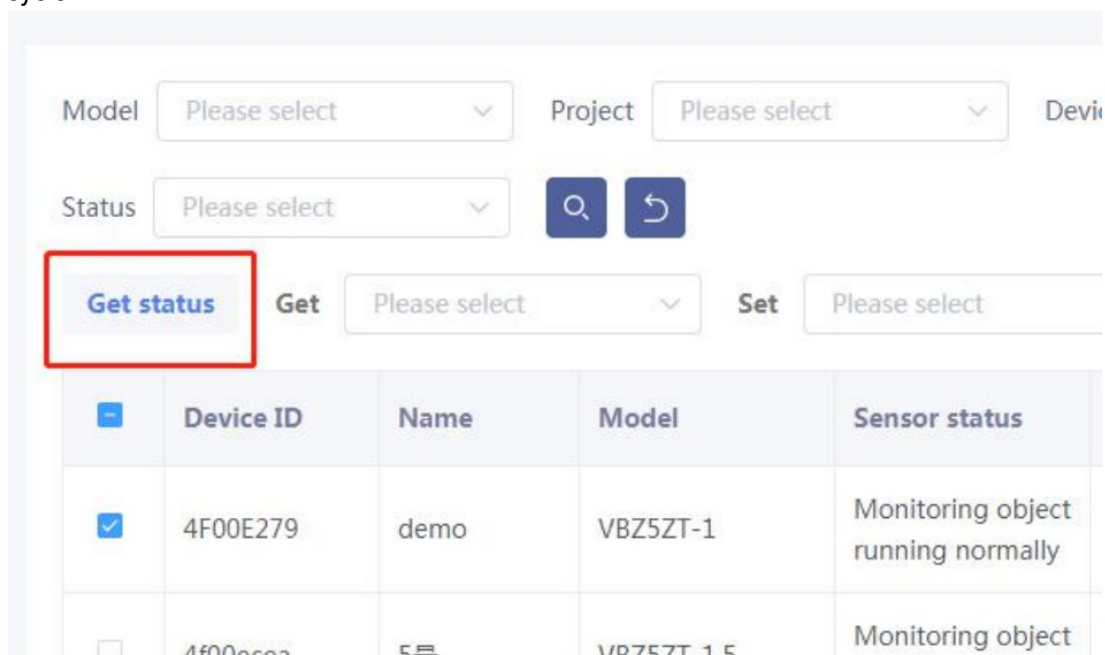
Model Please select
Project Please select
Devi

Status Please select

Get status
Get Please select
Set Please select

| | Device ID | Name | Model | Sensor status |
|---|---|---|---|---|
| | 4F00E279 | demo | VBZ5ZT-1 | Monitoring object running normally |
| | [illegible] | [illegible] | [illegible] | Monitoring object |